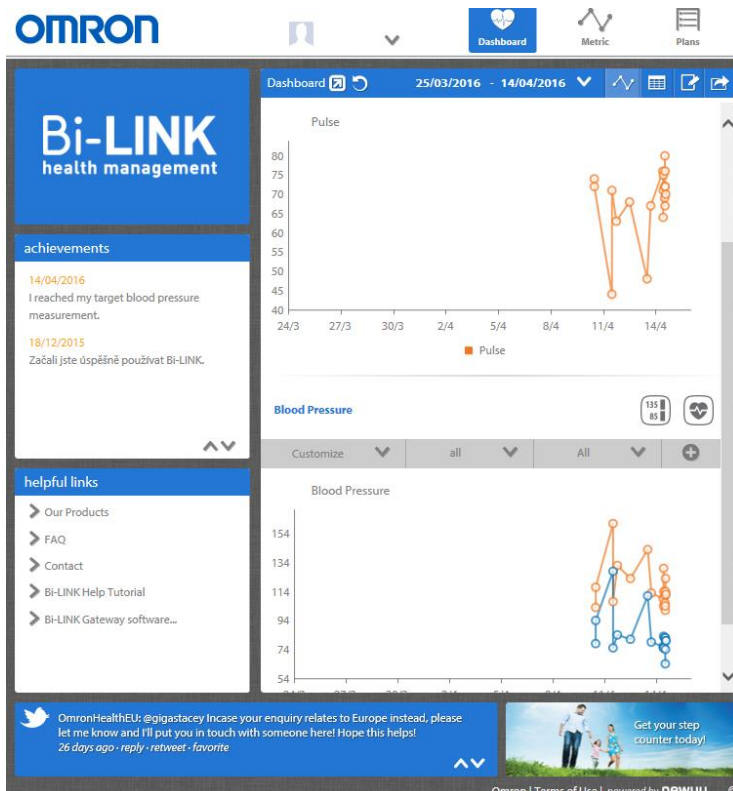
OMRON

Dashboard

Metric

Plans

Bi-LINK
health management

achievements

14/04/2016
I reached my target blood pressure measurement.

18/12/2015
Začali jste úspěšně používat Bi-LINK.

helpful links

Our Products

FAQ

Contact

Bi-LINK Help Tutorial

Bi-LINK Gateway software...

Dashboard

25/03/2016 - 14/04/2016

Pulse

80
75
70
65
60
55
50
45
40

24/3 27/3 30/3 2/4 5/4 8/4 11/4 14/4

Pulse

Blood Pressure

135
85

Customize

all

All

Blood Pressure

154
134
114
94
74
54

OmronHealthEU: @gigastacey Incase your enquiry relates to Europe instead, please let me know and I'll put you in touch with someone here! Hope this helps!
26 days ago · reply · retweet · favorite

Get your step counter today!

Omron | Terms of Use | powered by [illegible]